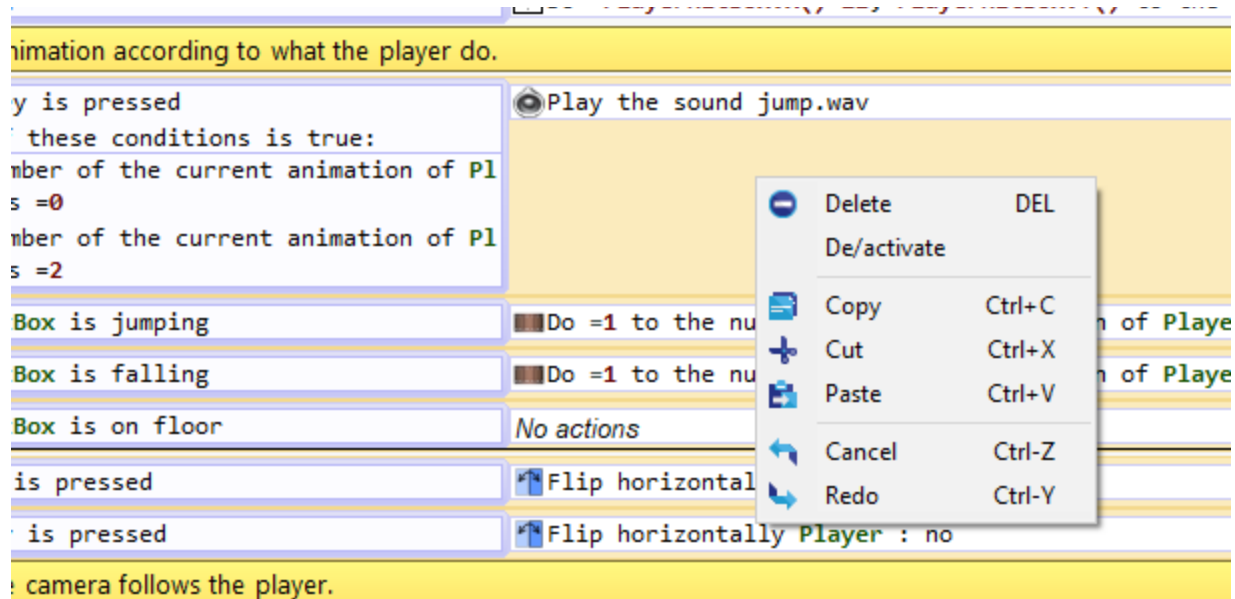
nimation according to what the player do.

y is pressed
these conditions is true:
mber of the current animation of Pl
s =0
mber of the current animation of Pl
s =2

Play the sound jump.wav

Delete DEL
De/activate
Copy Ctrl+C
Cut Ctrl+X
Paste Ctrl+V
Cancel Ctrl-Z
Redo Ctrl-Y

Box is jumping
Do =1 to the nu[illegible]n of Playe
Box is falling
Do =1 to the nu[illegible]n of Playe
Box is on floor
No actions
is pressed
Flip horizontal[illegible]
is pressed
Flip horizontally Player : no

e camera follows the player.